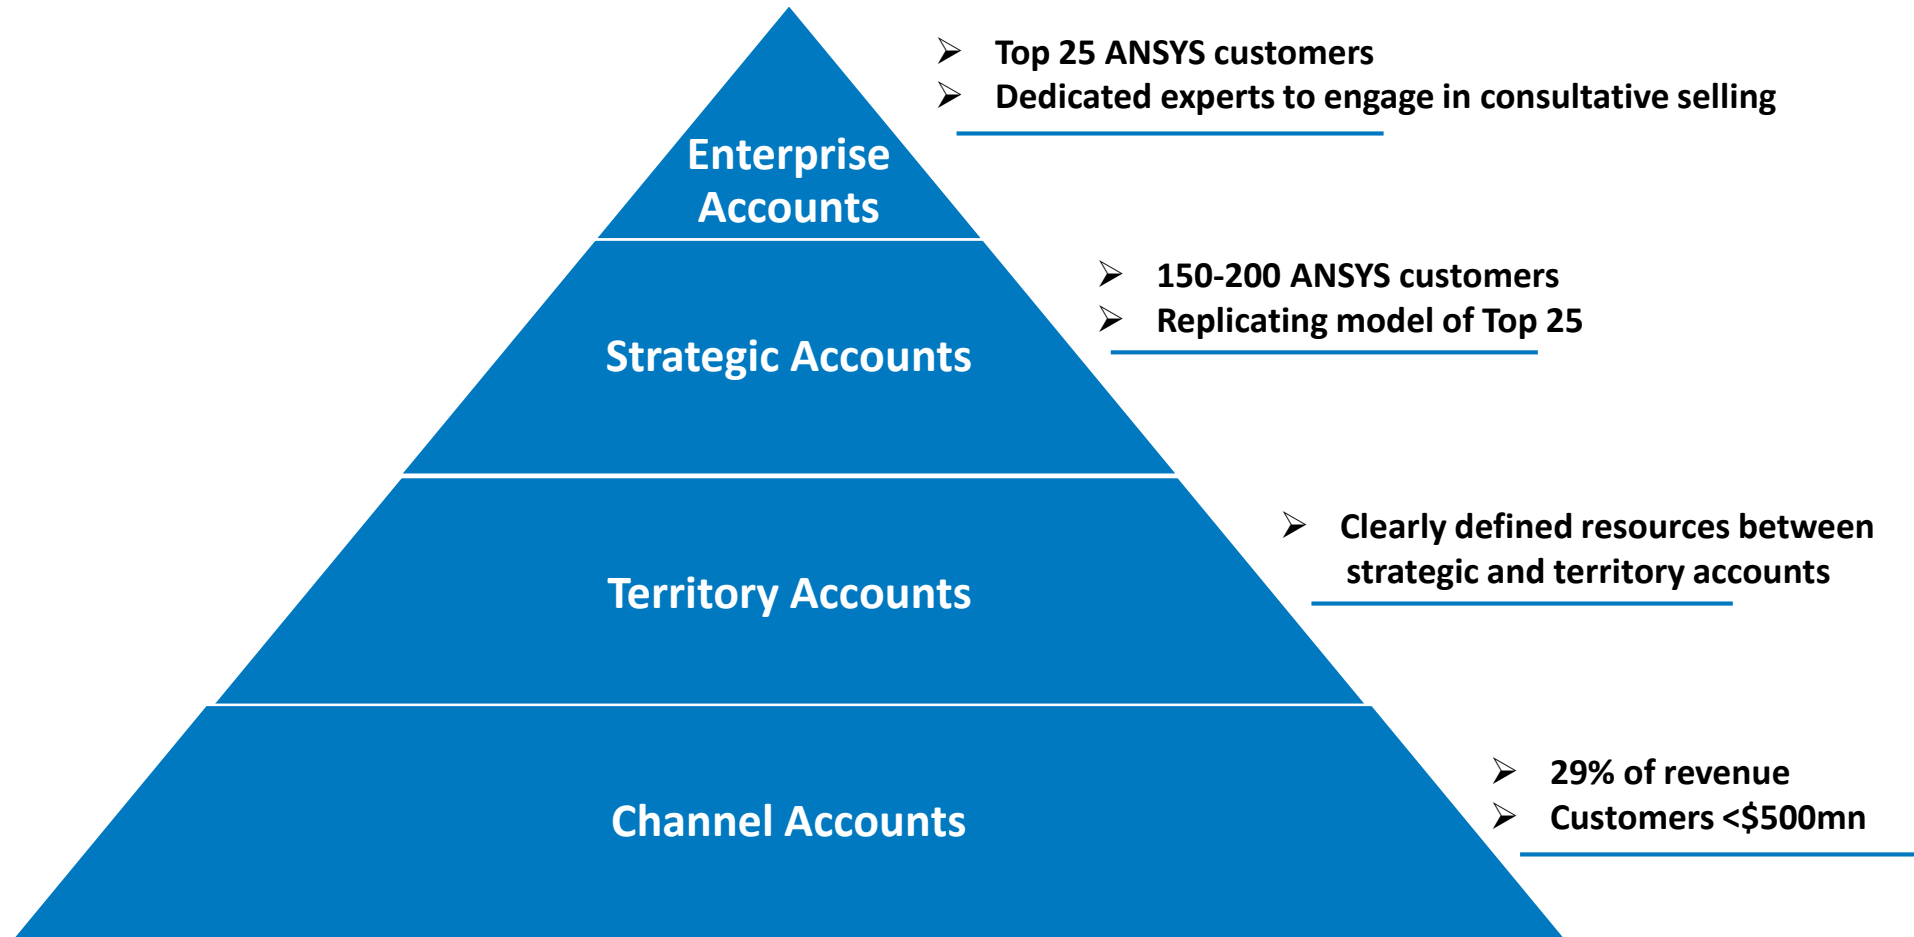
Enterprise Accounts

➢ Top 25 ANSYS customers
➢ Dedicated experts to engage in consultative selling

Strategic Accounts

➢ 150-200 ANSYS customers
➢ Replicating model of Top 25

Territory Accounts

➢ Clearly defined resources between strategic and territory accounts

Channel Accounts

➢ 29% of revenue
➢ Customers <$500mn